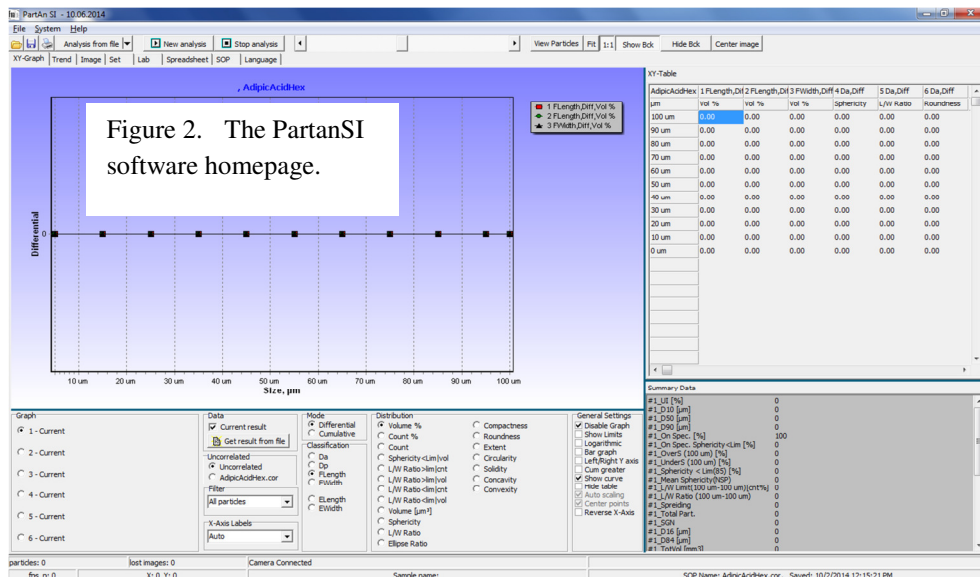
PartAn SI - 10.06.2014

File System Help

Analysis from file | New analysis | Stop analysis | View Particles | Fit | 1:1 | Show Bck | Hide Bck | Center image

XY-Graph | Trend | Image | Set | Lab | Spreadsheet | SOP | Language

, AdipicAcidHex

Figure 2. The PartanSI software homepage.

1 FLength,Diff,Vol %
2 FLength,Diff,Vol %
3 FWidth,Diff,Vol %

Differential

0

10 um 20 um 30 um 40 um 50 um 60 um 70 um 80 um 90 um 100 um

Size, µm

XY-Table

| AdipicAcidHex | 1 FLength,Dif | 2 FLength,Dif | 3 FWidth,Diff | 4 Da,Diff | 5 Da,Diff | 6 Da,Diff |
|---|---|---|---|---|---|---|
| µm | Vol % | Vol % | Vol % | Sphericity | L/W Ratio | Roundness |
| 100 um | 0.00 | 0.00 | 0.00 | 0.00 | 0.00 | 0.00 |
| 90 um | 0.00 | 0.00 | 0.00 | 0.00 | 0.00 | 0.00 |
| 80 um | 0.00 | 0.00 | 0.00 | 0.00 | 0.00 | 0.00 |
| 70 um | 0.00 | 0.00 | 0.00 | 0.00 | 0.00 | 0.00 |
| 60 um | 0.00 | 0.00 | 0.00 | 0.00 | 0.00 | 0.00 |
| 50 um | 0.00 | 0.00 | 0.00 | 0.00 | 0.00 | 0.00 |
| 40 um | 0.00 | 0.00 | 0.00 | 0.00 | 0.00 | 0.00 |
| 30 um | 0.00 | 0.00 | 0.00 | 0.00 | 0.00 | 0.00 |
| 20 um | 0.00 | 0.00 | 0.00 | 0.00 | 0.00 | 0.00 |
| 10 um | 0.00 | 0.00 | 0.00 | 0.00 | 0.00 | 0.00 |
| 0 um | 0.00 | 0.00 | 0.00 | 0.00 | 0.00 | 0.00 |

Summary Data

| | |
|---|---|
| #1_UI [%] | 0 |
| #1_D10 [µm] | 0 |
| #1_D50 [µm] | 0 |
| #1_D90 [µm] | 0 |
| #1_On Spec. [%] | 100 |
| #1_On Spec. Sphericity <Lim [%] | 0 |
| #1_OverS (100 um) [%] | 0 |
| #1_UnderS (100 um) [%] | 0 |
| #1_Sphericity < Lim(85) [%] | 0 |
| #1_Mean Sphericity(NSP) | 0 |
| #1_L/W Limit(100 um-100 um)(cnt%) | 0 |
| #1_L/W Ratio (100 um-100 um) | 0 |
| #1_Spreiding | 0 |
| #1_Total Part. | 0 |
| #1_SGN | 0 |
| #1_D16 [µm] | 0 |
| #1_D84 [µm] | 0 |
| #1_TotVol [mm3] | 0 |

Graph
1 - Current
2 - Current
3 - Current
4 - Current
5 - Current
6 - Current

Data
Current result
Get result from file
Uncorrelated
Uncorrelated
AdipicAcidHex.cor
Filter
All particles
X-Axis Labels
Auto

Mode
Differential
Cumulative
Classification
Da
Dp
FLength
FWidth
ELength
EWidth

Distribution
Volume %
Count %
Count
Sphericity<Lim|vol
L/W Ratio>lim|cnt
L/W Ratio>lim|vol
L/W Ratio<lim|cnt
L/W Ratio<lim|vol
Volume [µm³]
Sphericity
L/W Ratio
Ellipse Ratio
Compactness
Roundness
Extent
Circularity
Solidity
Concavity
Convexity

General Settings
Disable Graph
Show Limits
Logarithmic
Bar graph
Left/Right Y axis
Cum greater
Show curve
Hide table
Auto scaling
Center points
Reverse X-Axis

particles: 0 | lost images: 0 | Camera Connected
fps. o: 0 | X: 0 Y: 0 | Sample name: | SOP Name: AdipicAcidHex.cor Saved: 10/2/2014 12:15:21 PM